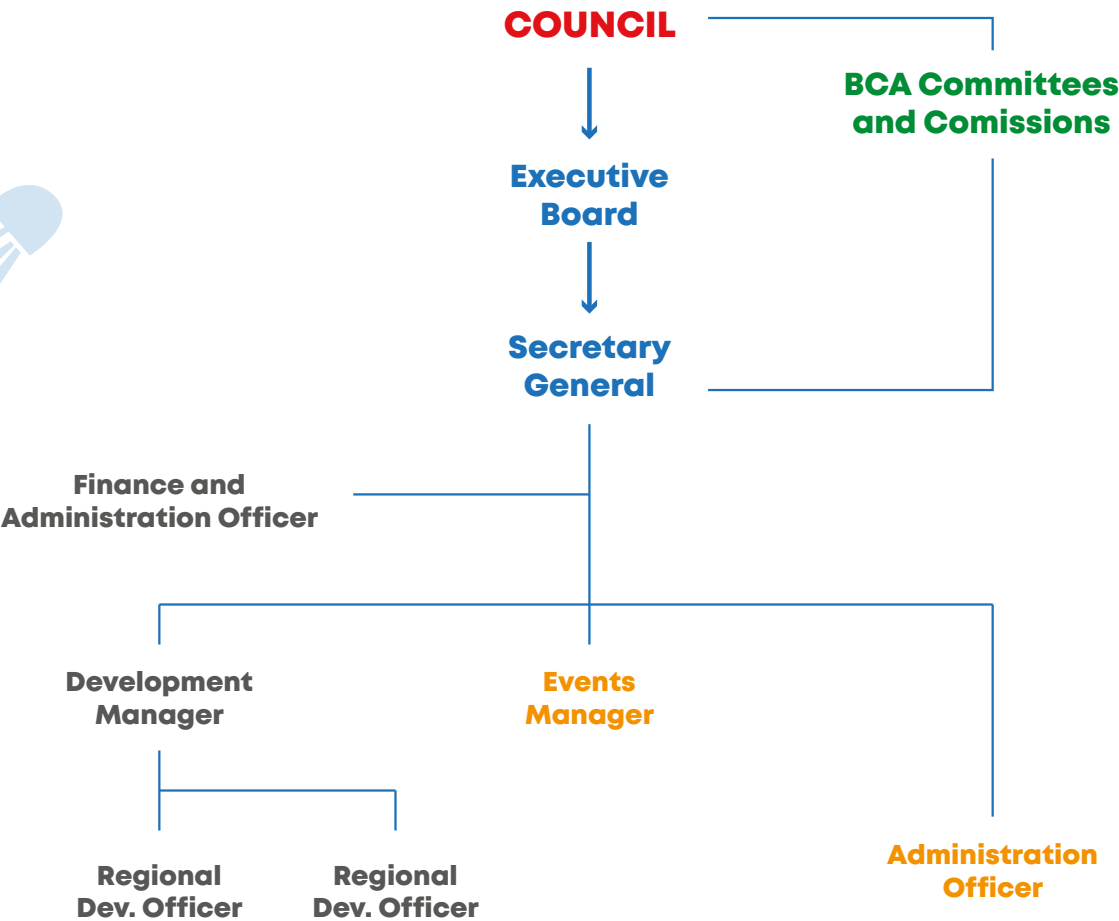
COUNCIL

BCA Committees and Comissions

Executive Board

Secretary General

Finance and Administration Officer

Development Manager

Events Manager

Regional Dev. Officer

Regional Dev. Officer

Administration Officer